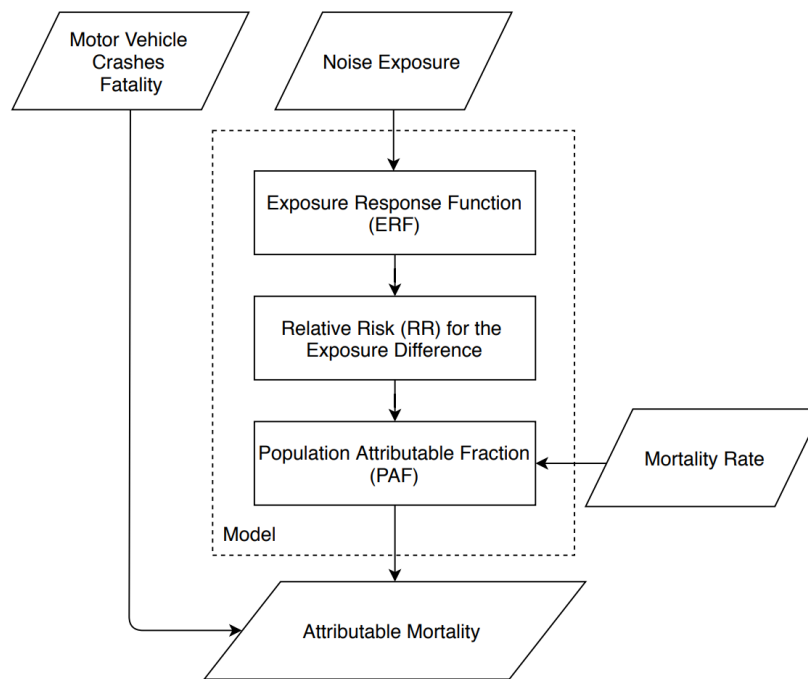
Motor Vehicle Crashes Fatality

Noise Exposure

Exposure Response Function (ERF)

Relative Risk (RR) for the Exposure Difference

Population Attributable Fraction (PAF)

Mortality Rate

Model

Attributable Mortality